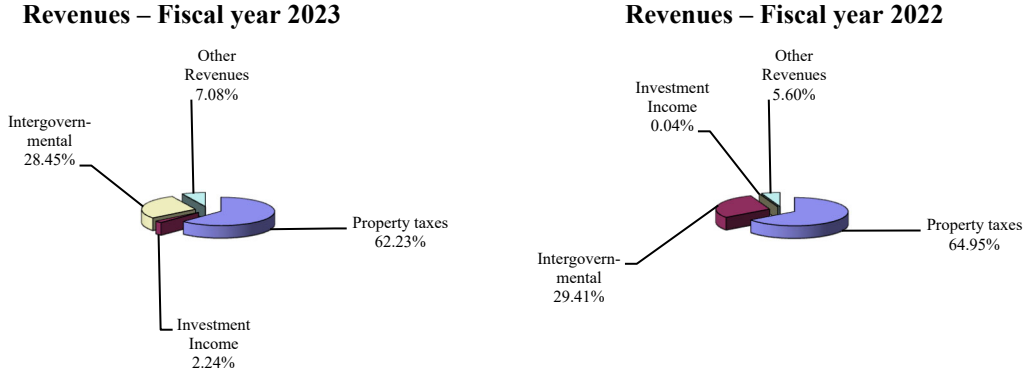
Revenues – Fiscal year 2023

Other Revenues 7.08%

Intergovernmental 28.45%

Property taxes 62.23%

Investment Income 2.24%

Revenues – Fiscal year 2022

Investment Income 0.04%

Other Revenues 5.60%

Property taxes 64.95%

Intergovernmental 29.41%